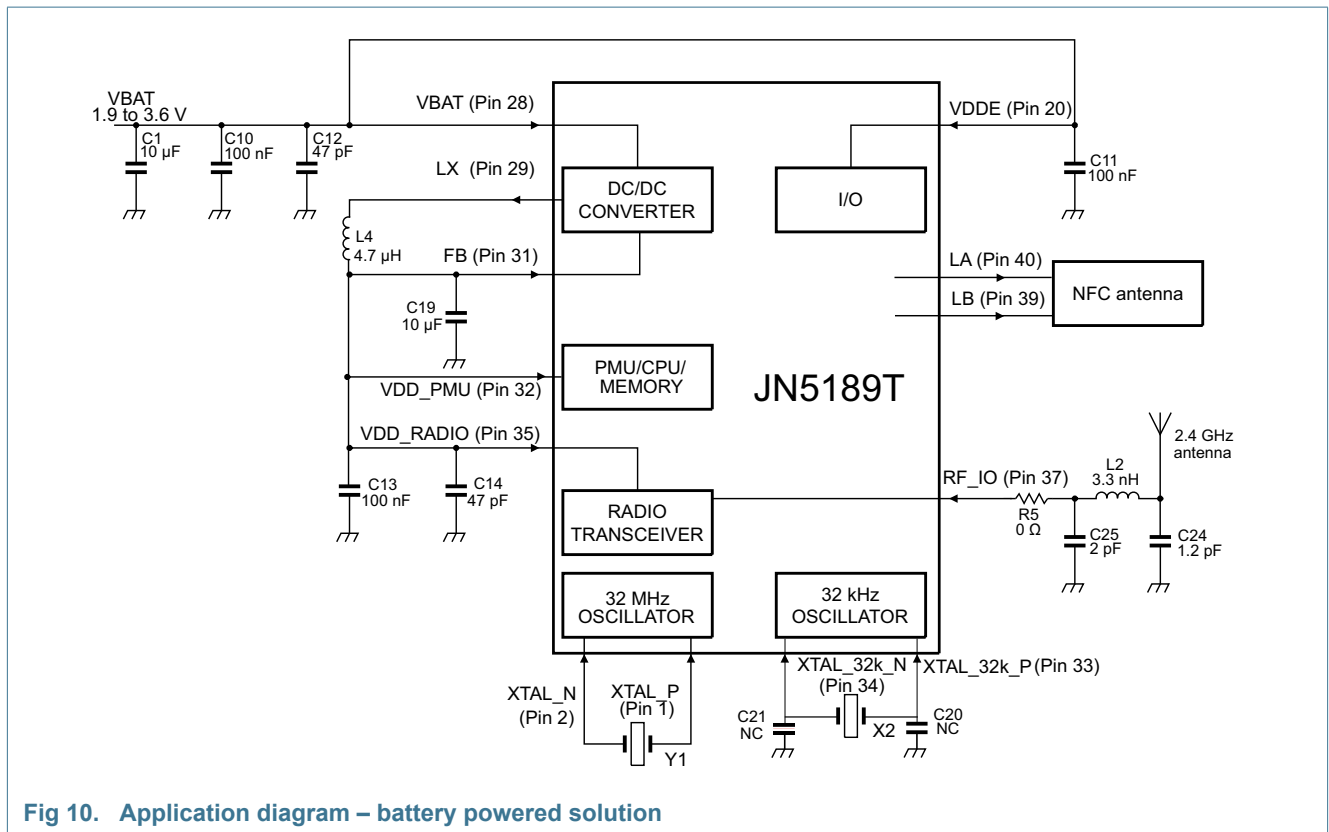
VBAT
1.9 to 3.6 V
C1
10 µF
C10
100 nF
C12
47 pF
VBAT (Pin 28)
LX (Pin 29)
L4
4.7 µH
FB (Pin 31)
C19
10 µF
VDD_PMU (Pin 32)
VDD_RADIO (Pin 35)
C13
100 nF
C14
47 pF
DC/DC CONVERTER
PMU/CPU/ MEMORY
RADIO TRANSCEIVER
32 MHz OSCILLATOR
I/O
JN5189T
32 kHz OSCILLATOR
VDDE (Pin 20)
C11
100 nF
LA (Pin 40)
LB (Pin 39)
NFC antenna
2.4 GHz antenna
RF_IO (Pin 37)
L2
3.3 nH
R5
0 Ω
C25
2 pF
C24
1.2 pF
XTAL_N
(Pin 2)
XTAL_P
(Pin 1)
Y1
XTAL_32k_N
(Pin 34)
XTAL_32k_P (Pin 33)
C21
NC
X2
C20
NC

Fig 10. Application diagram – battery powered solution